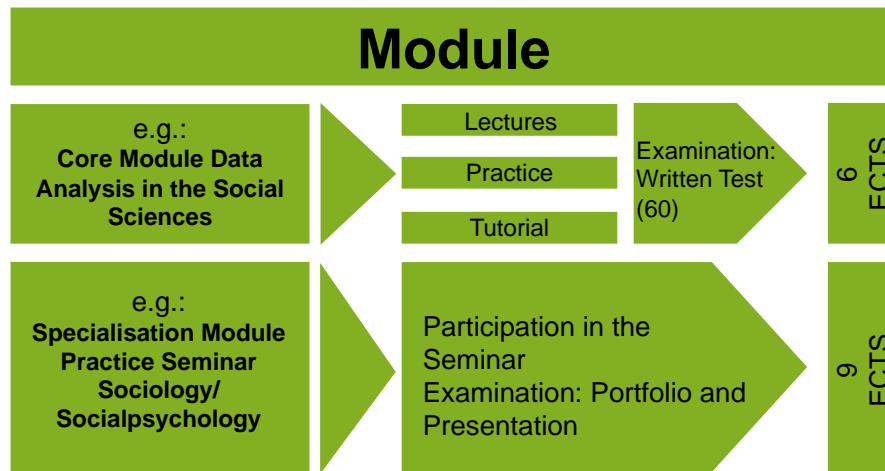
Module

e.g.:
**Core Module Data Analysis in the Social Sciences**

Lectures

Practice

Tutorial

Examination: Written Test (60)

6 ECTS

e.g.:
**Specialisation Module Practice Seminar Sociology/ Socialpsychology**

Participation in the Seminar
Examination: Portfolio and Presentation

9 ECTS